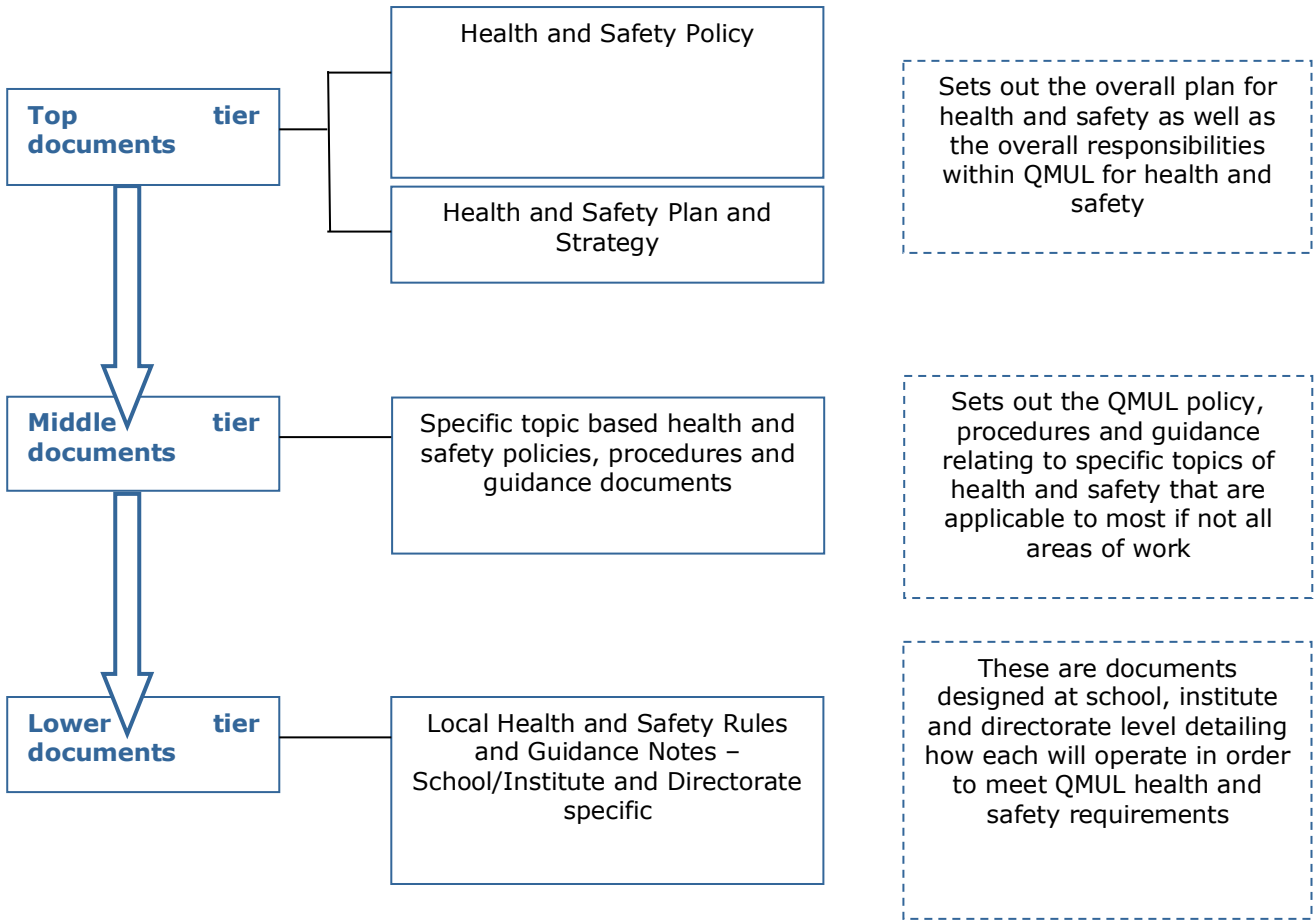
Top tier documents

Health and Safety Policy

Health and Safety Plan and Strategy

Sets out the overall plan for health and safety as well as the overall responsibilities within QMUL for health and safety

Middle tier documents

Specific topic based health and safety policies, procedures and guidance documents

Sets out the QMUL policy, procedures and guidance relating to specific topics of health and safety that are applicable to most if not all areas of work

Lower tier documents

Local Health and Safety Rules and Guidance Notes – School/Institute and Directorate specific

These are documents designed at school, institute and directorate level detailing how each will operate in order to meet QMUL health and safety requirements